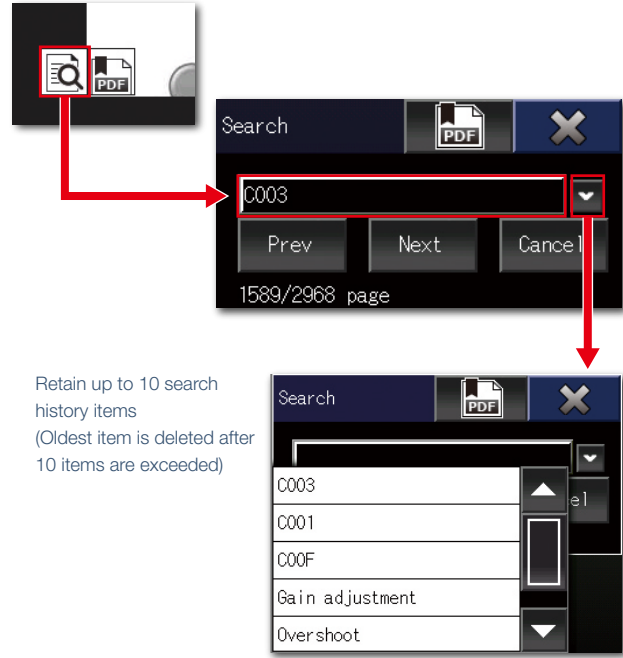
PDF

Search

PDF

C003

Prev

Next

Cancel

1589/2968 page

Retain up to 10 search history items (Oldest item is deleted after 10 items are exceeded)

Search

PDF

el

C003

C001

C00F

Gain adjustment

Overshoot